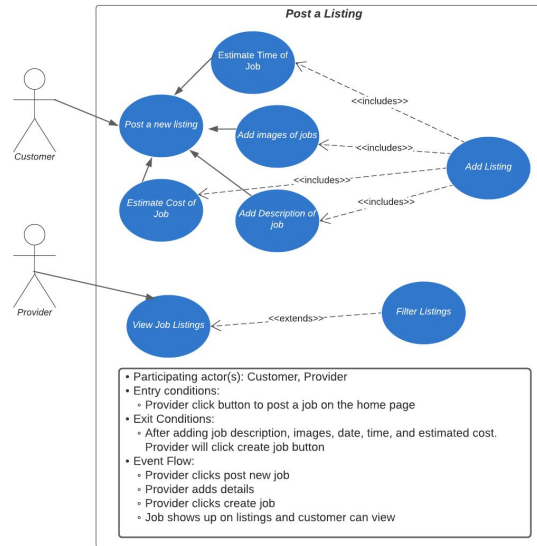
Post a Listing

Customer

Provider

Estimate Time of Job

Post a new listing

Add images of jobs

Estimate Cost of Job

Add Description of job

Add Listing

<<includes>>

<<includes>>

<<includes>>

<<includes>>

View Job Listings

<<extends>>

Filter Listings

• Participating actor(s): Customer, Provider
• Entry conditions:
 ◦ Provider click button to post a job on the home page
• Exit Conditions:
 ◦ After adding job description, images, date, time, and estimated cost. Provider will click create job button
• Event Flow:
 ◦ Provider clicks post new job
 ◦ Provider adds details
 ◦ Provider clicks create job
 ◦ Job shows up on listings and customer can view